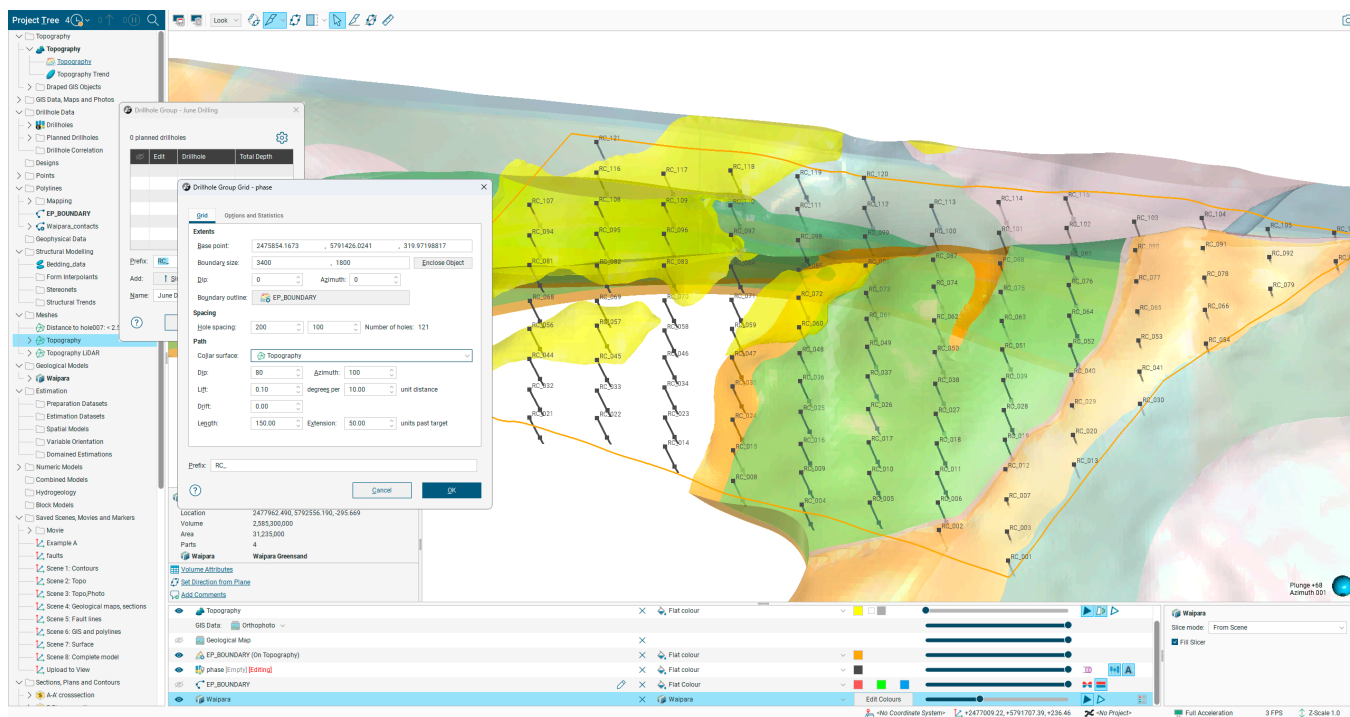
Project Tree 4

Topography
Topography
Topography
Topography Trend
Draped GIS Objects
GIS Data, Maps and Photos
Drillhole Data
Drillholes
Planned Drillholes
Drillhole Correlation
Designs
Points
Polylines
Mapping
EP_BOUNDARY
Waipara_contacts
Geophysical Data
Structural Modelling
Bedding_data
Form Interpolants
Stereonets
Structural Trends
Meshes
Distance to hole007: < 2.5
Topography
Topography LiDAR
Geological Models
Waipara
Estimation
Preparation Datasets
Estimation Datasets
Spatial Models
Variable Orientation
Domained Estimations
Numeric Models
Combined Models
Hydrogeology
Block Models
Saved Scenes, Movies and Markers
Movie
Example A
faults
Scene 1: Contours
Scene 2: Topo
Scene 3: Topo,Photo
Scene 4: Geological maps, sections
Scene 5: Fault lines
Scene 6: GIS and polylines
Scene 7: Surface
Scene 8: Complete model
Upload to View
Sections, Plans and Contours
A-A' crosssection

Look

Drillhole Group - June Drilling
0 planned drillholes
Edit | Drillhole | Total Depth
Prefix: RC_
Add:
Name: June D

Drillhole Group Grid - phase
Grid | Options and Statistics
Extents
Base point: 2475854.1673 , 5791426.0241 , 319.97198817
Boundary size: 3400 , 1800 Enclose Object
Dip: 0 Azimuth: 0
Boundary outline: EP_BOUNDARY
Spacing
Hole spacing: 200 100 Number of holes: 121
Path
Collar surface: Topography
Dip: 80 Azimuth: 100
Lift: 0.10 degrees per 10.00 unit distance
Drift: 0.00
Length: 150.00 Extension: 50.00 units past target
Prefix: RC_
Cancel OK

Location 2477962.490, 5792556.190, -295.669
Volume 2,585,300,000
Area 31,235,000
Parts 4
Waipara Waipara Greensand
Volume Attributes
Set Direction from Plane
Add Comments

RC_121 RC_116 RC_117 RC_118 RC_119 RC_120 RC_115 RC_107 RC_108 RC_109 RC_110 RC_111 RC_112 RC_113 RC_114 RC_103 RC_104 RC_105 RC_094 RC_095 RC_096 RC_097 RC_098 RC_099 RC_100 RC_101 RC_102 RC_090 RC_091 RC_092 RC_081 RC_082 RC_083 RC_087 RC_088 RC_089 RC_077 RC_078 RC_079 RC_068 RC_069 RC_070 RC_071 RC_072 RC_073 RC_074 RC_075 RC_076 RC_065 RC_066 RC_056 RC_057 RC_058 RC_059 RC_060 RC_061 RC_062 RC_063 RC_064 RC_052 RC_053 RC_054 RC_044 RC_045 RC_046 RC_047 RC_048 RC_049 RC_050 RC_051 RC_040 RC_041 RC_032 RC_033 RC_034 RC_035 RC_036 RC_037 RC_038 RC_039 RC_029 RC_030 RC_021 RC_022 RC_023 RC_024 RC_025 RC_026 RC_027 RC_028 RC_020 RC_014 RC_015 RC_016 RC_017 RC_018 RC_019 RC_012 RC_013 RC_008 RC_009 RC_010 RC_011 RC_007 RC_004 RC_005 RC_006 RC_002 RC_003 RC_001

Plunge +68
Azimuth 001

Topography | Flat colour
GIS Data: Orthophoto
Geological Map
EP_BOUNDARY (On Topography) | Flat colour
phase [Empty] [Editing] | Flat colour
EP_BOUNDARY | Flat Colour
Waipara | Waipara | Edit Colours

Waipara
Slice mode: From Scene
Fill Slicer

<No Coordinate System> +2477009.22, +5791707.39, +236.46 <No Project> Full Acceleration 3 FPS Z-Scale 1.0